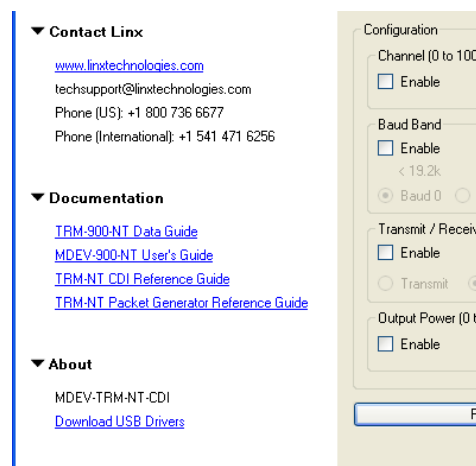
▼ Contact Linx

www.linxtechnologies.com
techsupport@linxtechnologies.com
Phone (US): +1 800 736 6677
Phone (International): +1 541 471 6256

▼ Documentation

TRM-900-NT Data Guide
MDEV-900-NT User's Guide
TRM-NT CDI Reference Guide
TRM-NT Packet Generator Reference Guide

▼ About

MDEV-TRM-NT-CDI
Download USB Drivers

Configuration

Channel (0 to 100
Enable

Baud Band
Enable
< 19.2k
Baud 0

Transmit / Receiv
Enable
Transmit

Output Power (0 t
Enable

F